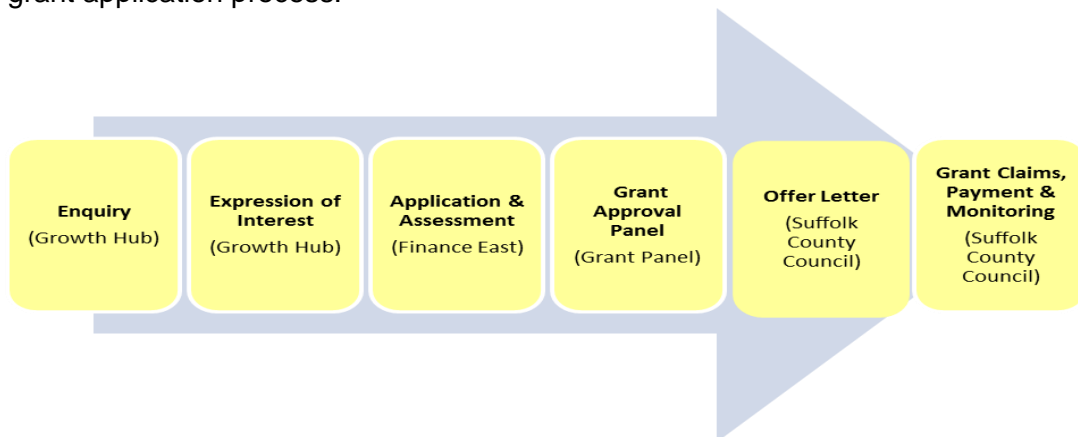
grant application process:

Enquiry (Growth Hub)

Expression of Interest (Growth Hub)

Application & Assessment (Finance East)

Grant Approval Panel (Grant Panel)

Offer Letter (Suffolk County Council)

Grant Claims, Payment & Monitoring (Suffolk County Council)